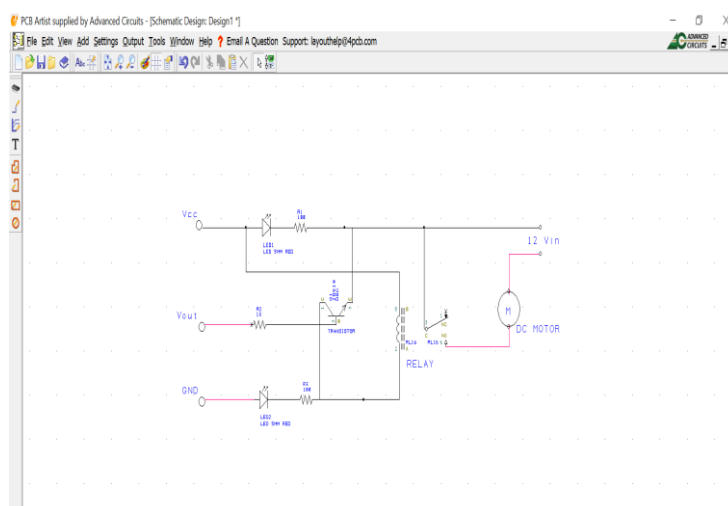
PCB Artist supplied by Advanced Circuits - [Schematic Design: Design1 *]

File Edit View Add Settings Output Tools Window Help ? Email A Question Support: layouthelp@4pcb.com

ADVANCED CIRCUITS

Vcc

LED1
LED 5MM RED

R1
180

12 Vin

Vout

R2
1K

TRANSISTOR

RLY1

RELAY

M

DC MOTOR

GND

LED2
LED 5MM RED

R3
180